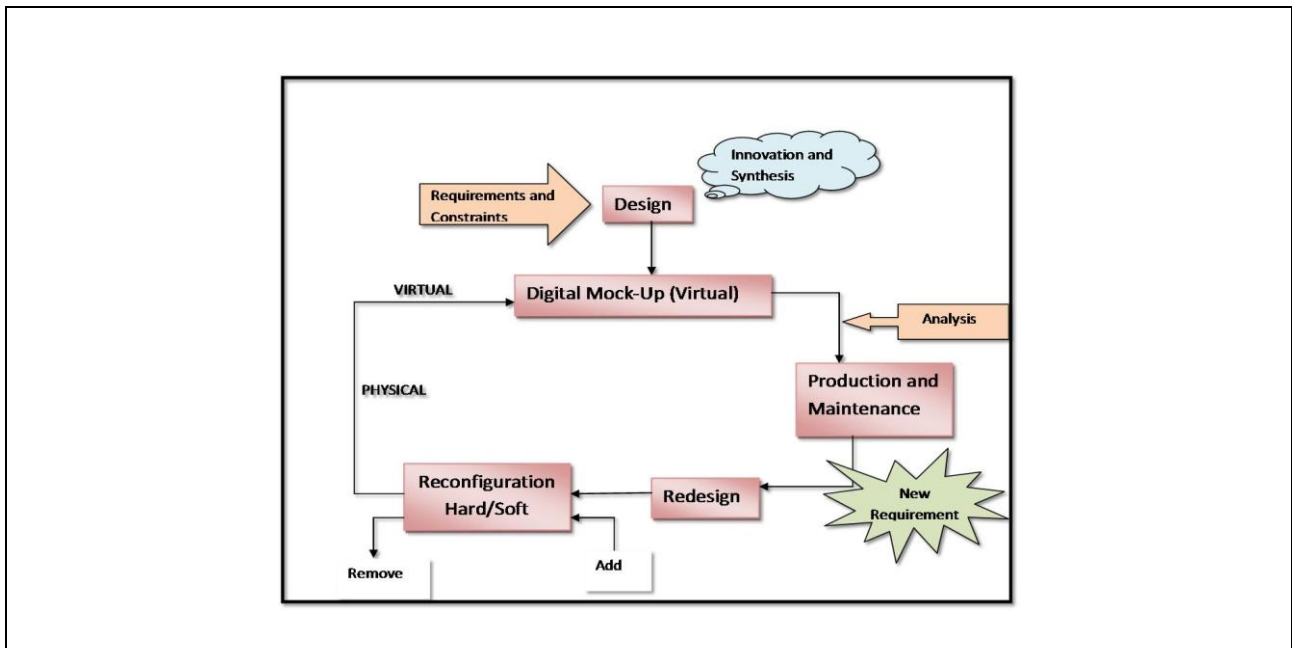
Innovation and Synthesis

Requirements and Constraints

Design

VIRTUAL

Digital Mock-Up (Virtual)

Analysis

PHYSICAL

Production and Maintenance

Reconfiguration Hard/Soft

Redesign

New Requirement

Remove

Add